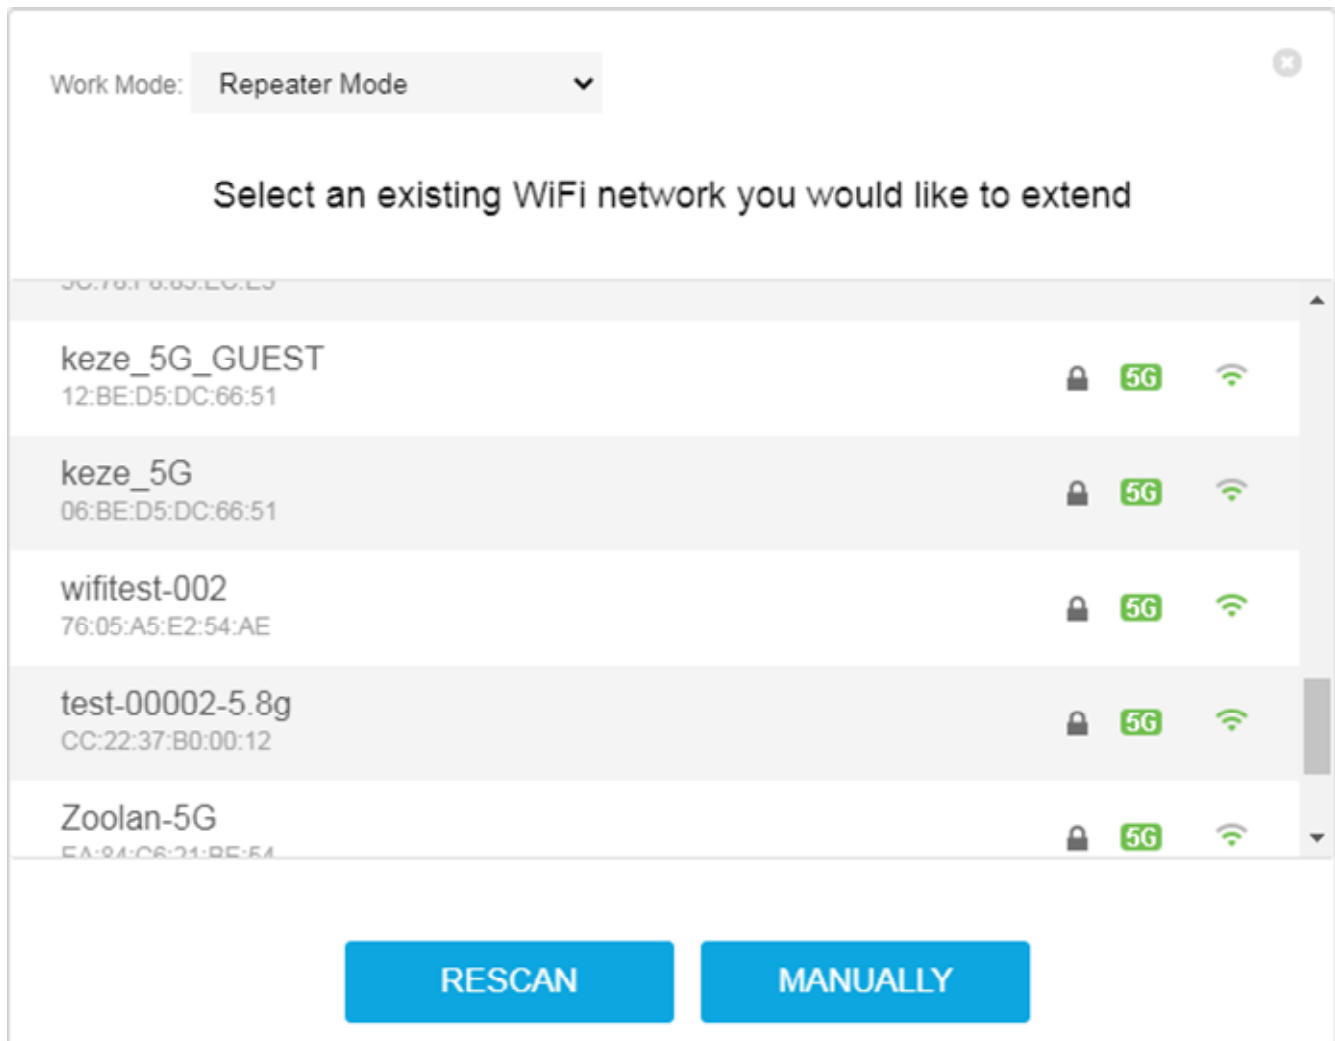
Work Mode: Repeater Mode

Select an existing WiFi network you would like to extend

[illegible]

keze_5G_GUEST
12:BE:D5:DC:66:51
5G

keze_5G
06:BE:D5:DC:66:51
5G

wifitest-002
76:05:A5:E2:54:AE
5G

test-00002-5.8g
CC:22:37:B0:00:12
5G

Zoolan-5G
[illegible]
5G

RESCAN
MANUALLY